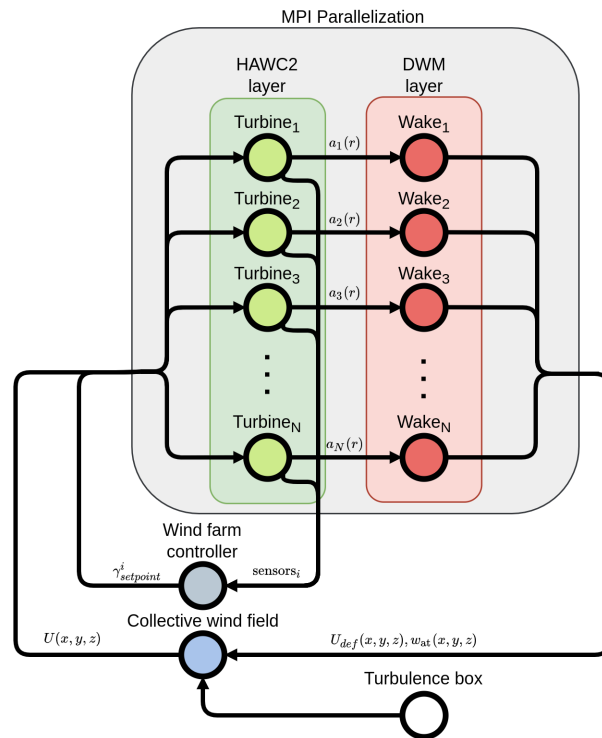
MPI Parallelization

HAWC2 layer

DWM layer

Turbine$_1$

$a_1(r)$

Wake$_1$

Turbine$_2$

$a_2(r)$

Wake$_2$

Turbine$_3$

$a_3(r)$

Wake$_3$

Turbine$_N$

$a_N(r)$

Wake$_N$

Wind farm controller

$\gamma^i_{setpoint}$

$\text{sensors}_i$

Collective wind field

$U(x, y, z)$

$U_{def}(x, y, z), w_{\text{at}}(x, y, z)$

Turbulence box